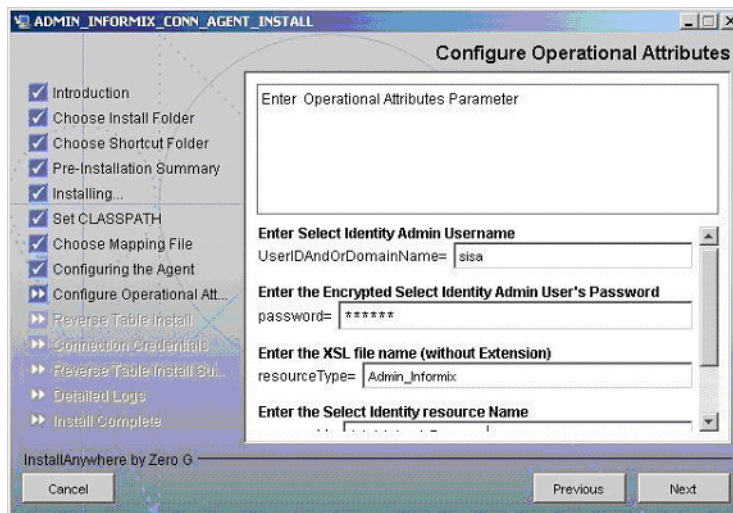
ADMIN_INFORMIX_CONN_AGENT_INSTALL

Configure Operational Attributes

Introduction
Choose Install Folder
Choose Shortcut Folder
Pre-Installation Summary
Installing...
Set CLASSPATH
Choose Mapping File
Configuring the Agent
Configure Operational Att...
Reverse Table Install
Connection Credentials
Reverse Table Install Su...
Detailed Logs
Install Complete

Enter Operational Attributes Parameter

Enter Select Identity Admin Username
UserIDAndOrDomainName= sisa

Enter the Encrypted Select Identity Admin User's Password
password= ******

Enter the XSL file name (without Extension)
resourceType= Admin_Informix

Enter the Select Identity resource Name
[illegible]

InstallAnywhere by Zero G

Cancel

Previous

Next